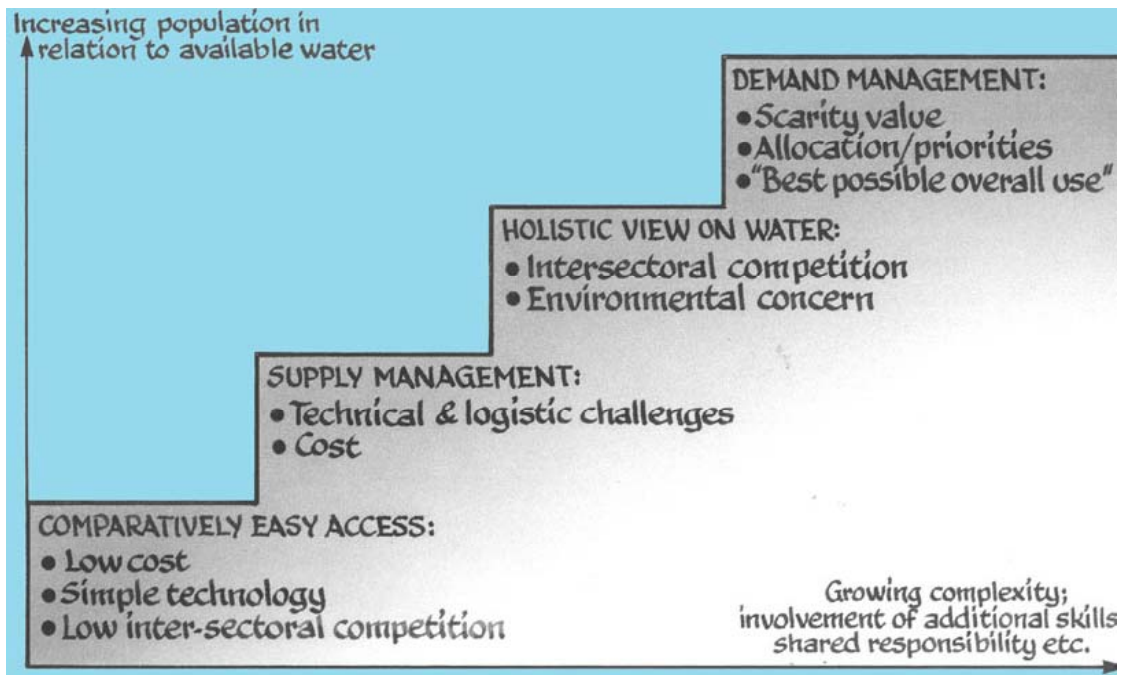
Increasing population in relation to available water

DEMAND MANAGEMENT:
• Scarity value
• Allocation/priorities
• "Best possible overall use"

HOLISTIC VIEW ON WATER:
• Intersectoral competition
• Environmental concern

SUPPLY MANAGEMENT:
• Technical & logistic challenges
• Cost

COMPARATIVELY EASY ACCESS:
• Low cost
• Simple technology
• Low inter-sectoral competition

Growing complexity; involvement of additional skills shared responsibility etc.